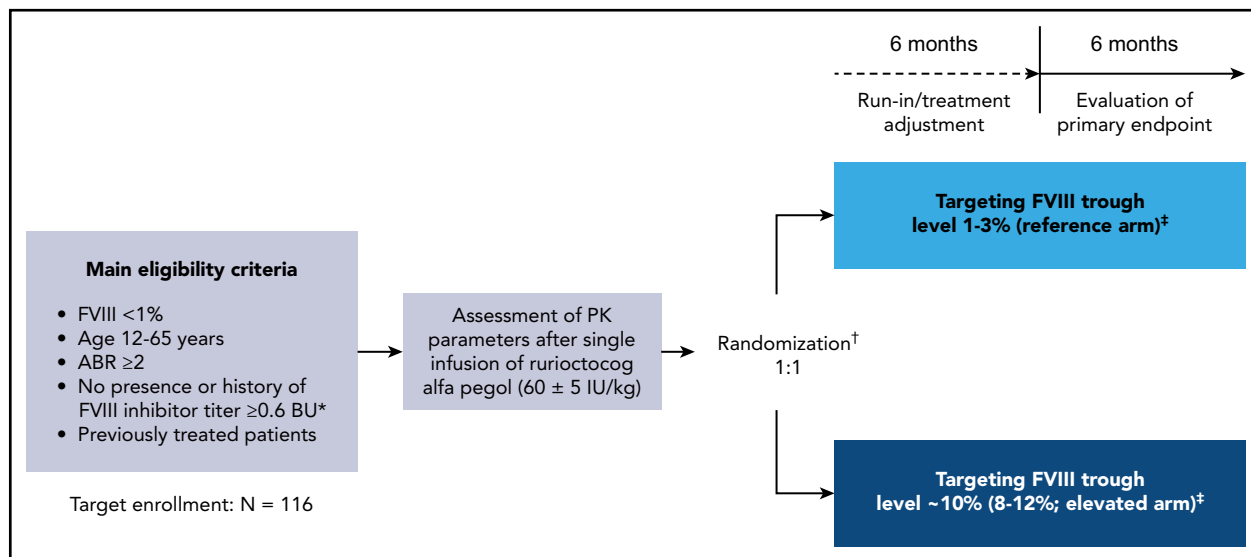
6 months

6 months

Run-in/treatment adjustment

Evaluation of primary endpoint

Targeting FVIII trough level 1-3% (reference arm)‡

Main eligibility criteria

- FVIII <1%
- Age 12-65 years
- ABR ≥2
- No presence or history of FVIII inhibitor titer ≥0.6 BU*
- Previously treated patients

Target enrollment: N = 116

Assessment of PK parameters after single infusion of rurioctocog alfa pegol (60 ± 5 IU/kg)

Randomization† 1:1

Targeting FVIII trough level ~10% (8-12%; elevated arm)‡